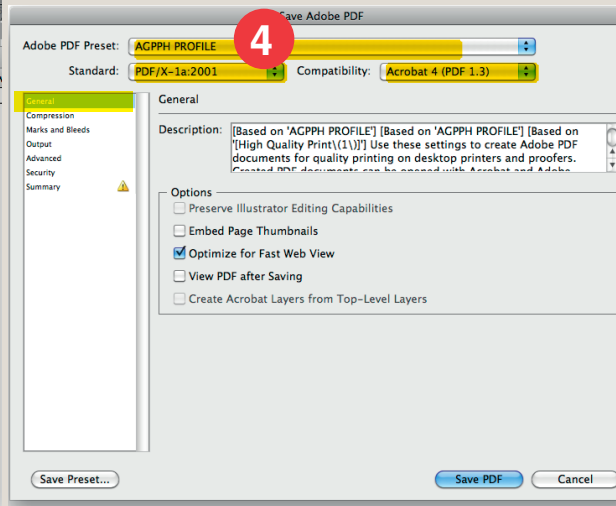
Save Adobe PDF

4

Adobe PDF Preset: AGPPH PROFILE

Standard: PDF/X-1a:2001

Compatibility: Acrobat 4 (PDF 1.3)

General
Compression
Marks and Bleeds
Output
Advanced
Security
Summary

General

Description: [Based on 'AGPPH PROFILE'] [Based on 'AGPPH PROFILE'] [Based on '[High Quality Print\(1\)]'] Use these settings to create Adobe PDF documents for quality printing on desktop printers and proofers. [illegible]

Options

Preserve Illustrator Editing Capabilities

Embed Page Thumbnails

Optimize for Fast Web View

View PDF after Saving

Create Acrobat Layers from Top-Level Layers

Save Preset...

Save PDF

Cancel